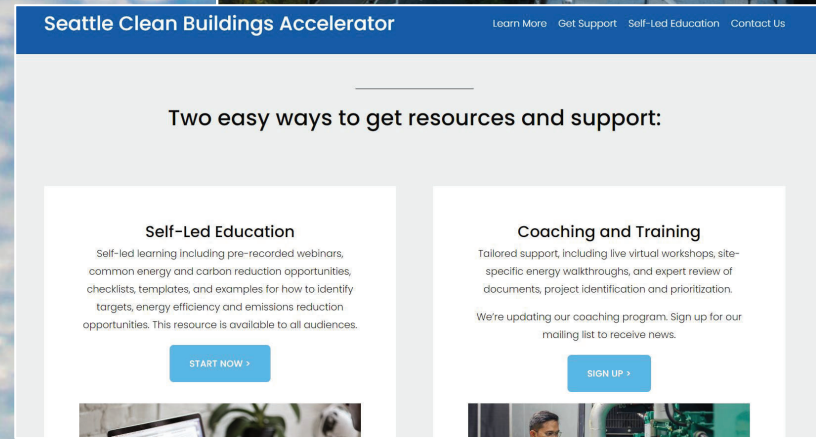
Seattle Clean Buildings Accelerator

Learn More Get Support Self-Led Education Contact Us

Two easy ways to get resources and support:

Self-Led Education

Self-led learning including pre-recorded webinars, common energy and carbon reduction opportunities, checklists, templates, and examples for how to identify targets, energy efficiency and emissions reduction opportunities. This resource is available to all audiences.

START NOW >

Coaching and Training

Tailored support, including live virtual workshops, site-specific energy walkthroughs, and expert review of documents, project identification and prioritization.

We're updating our coaching program. Sign up for our mailing list to receive news.

SIGN UP >